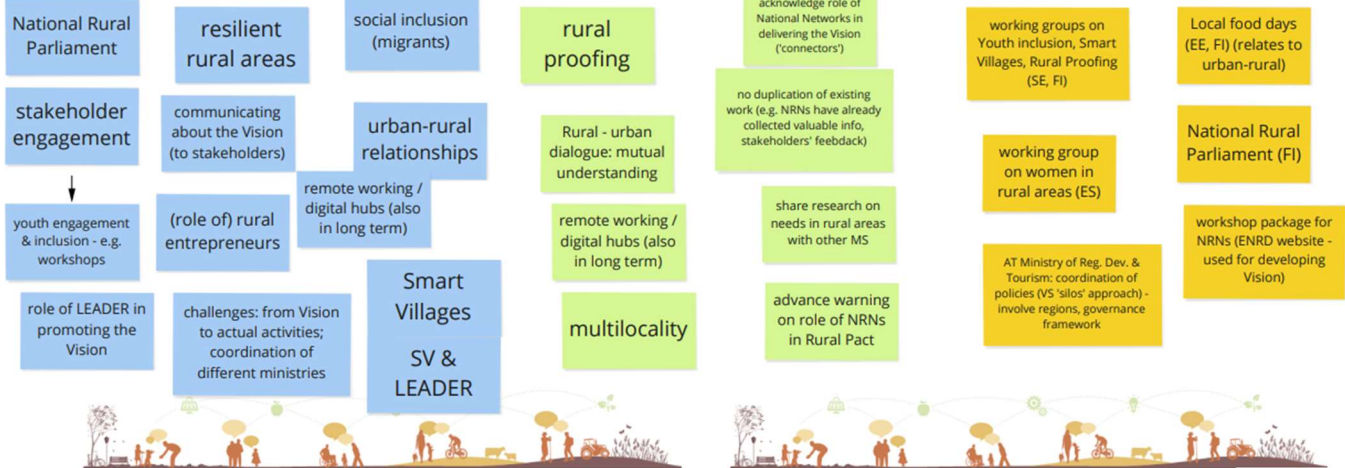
National Rural Parliament

resilient rural areas

social inclusion (migrants)

rural proofing

stakeholder engagement

communicating about the Vision (to stakeholders)

urban-rural relationships

Rural - urban dialogue: mutual understanding

youth engagement & inclusion - e.g. workshops

(role of) rural entrepreneurs

remote working / digital hubs (also in long term)

remote working / digital hubs (also in long term)

Smart Villages

role of LEADER in promoting the Vision

challenges: from Vision to actual activities; coordination of different ministries

SV & LEADER

multilocality

acknowledge role of National Networks in delivering the Vision ('connectors')

no duplication of existing work (e.g. NRNs have already collected valuable info, stakeholders' feebdack)

share research on needs in rural areas with other MS

advance warning on role of NRNs in Rural Pact

working groups on Youth inclusion, Smart Villages, Rural Proofing (SE, FI)

Local food days (EE, FI) (relates to urban-rural)

National Rural Parliament (FI)

working group on women in rural areas (ES)

workshop package for NRNs (ENRD website - used for developing Vision)

AT Ministry of Reg. Dev. & Tourism: coordination of policies (VS 'silos' approach) - involve regions, governance framework